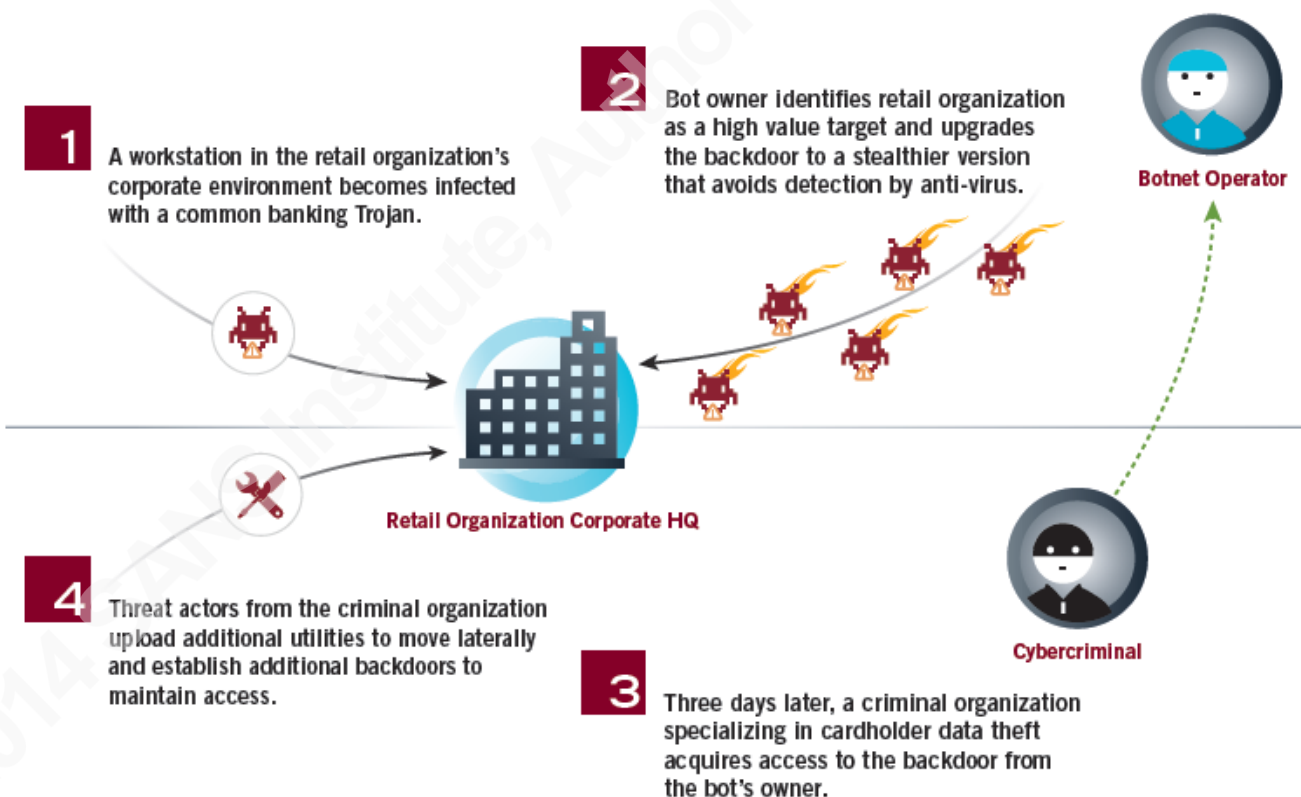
1

A workstation in the retail organization's corporate environment becomes infected with a common banking Trojan.

2

Bot owner identifies retail organization as a high value target and upgrades the backdoor to a stealthier version that avoids detection by anti-virus.

Botnet Operator

Retail Organization Corporate HQ

4

Threat actors from the criminal organization upload additional utilities to move laterally and establish additional backdoors to maintain access.

Cybercriminal

3

Three days later, a criminal organization specializing in cardholder data theft acquires access to the backdoor from the bot's owner.

© 2014 SANS Institute, Author